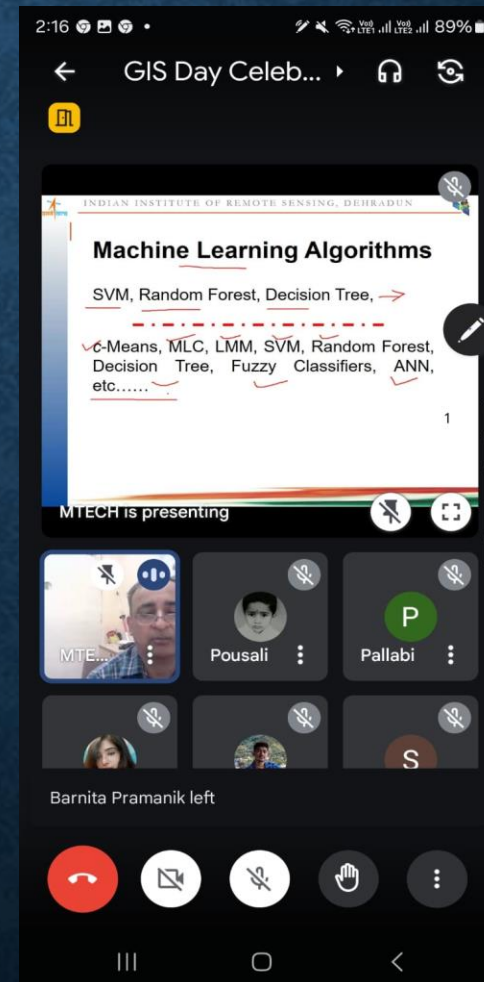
2:16

89%

GIS Day Celeb...

INDIAN INSTITUTE OF REMOTE SENSING, DEHRADUN

Machine Learning Algorithms

SVM, Random Forest, Decision Tree,

c-Means, MLC, LMM, SVM, Random Forest, Decision Tree, Fuzzy Classifiers, ANN, etc……

1

MTECH is presenting

MTE...

Pousali

P

Pallabi

S

Barnita Pramanik left